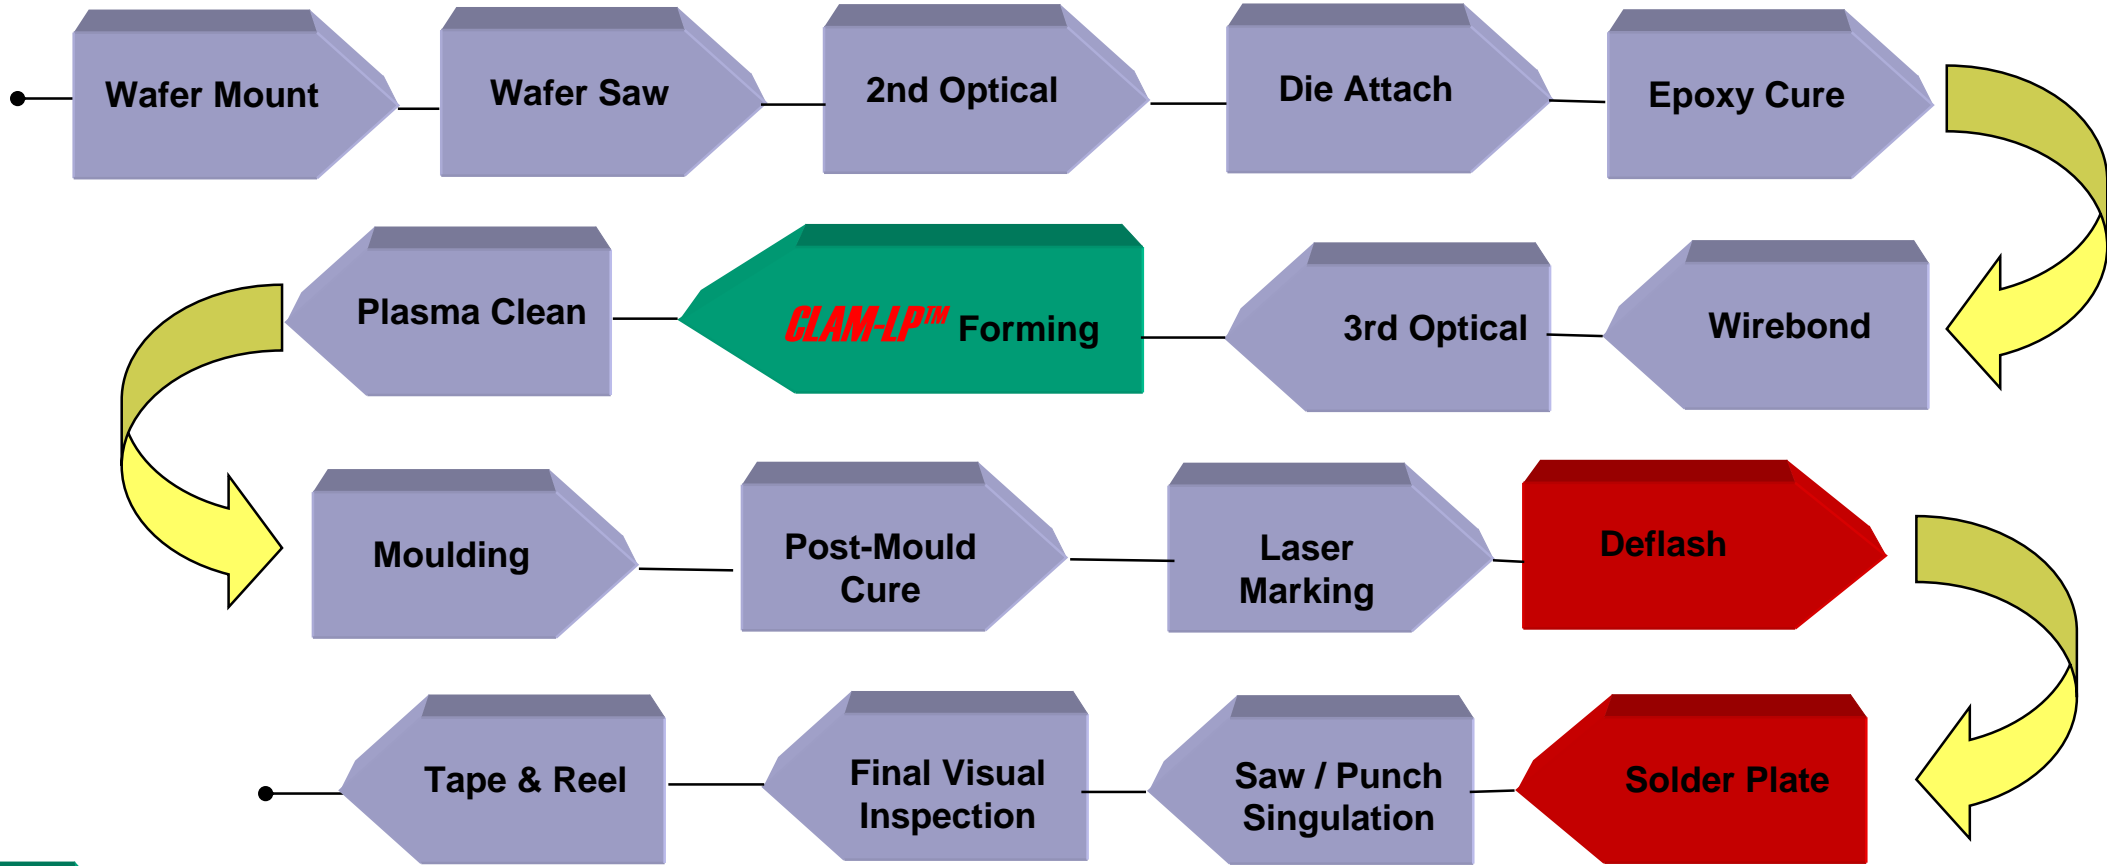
Wafer Mount

Wafer Saw

2nd Optical

Die Attach

Epoxy Cure

Wirebond

3rd Optical

CLAM-LP™ Forming

Plasma Clean

Moulding

Post-Mould Cure

Laser Marking

Deflash

Solder Plate

Saw / Punch Singulation

Final Visual Inspection

Tape & Reel